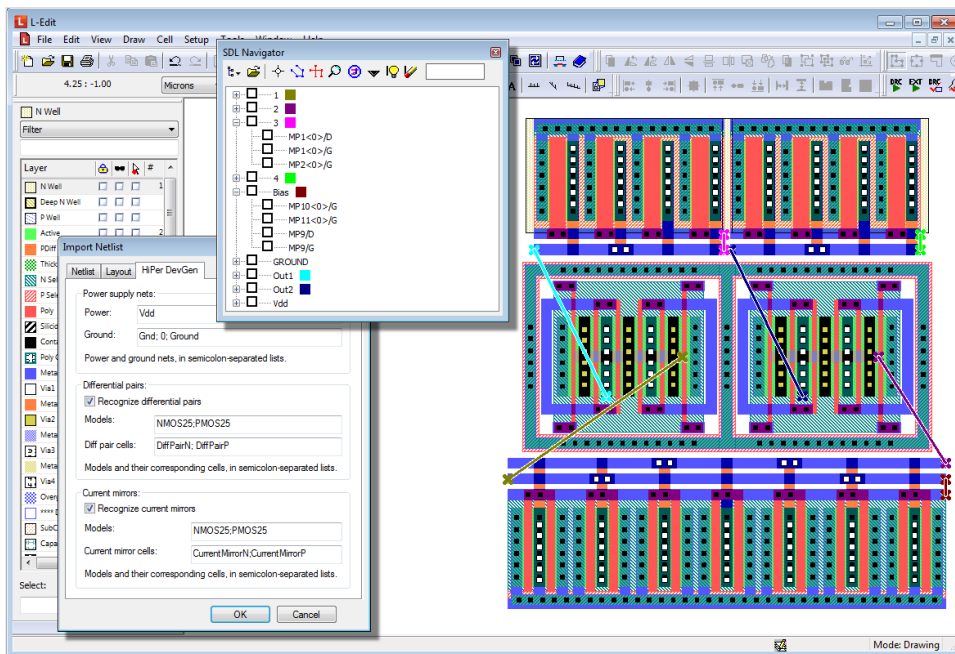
L-Edit

File Edit View Draw Cell Setup Tools Window Help

4.25 : -1.00

Microns

N Well

Filter

Layer

| Layer | # |
|---|---|
| N Well | 1 |
| Deep N Well | |
| P Well | |
| Active | 2 |
| PDiff | |
| Thick | |
| N Sel | |
| P Sel | |
| Poly | |
| Silicid | |
| Conta | |
| Poly C | |
| Meta | |
| Via1 | |
| Meta | |
| Via2 | |
| Meta | |
| Via3 | |
| Meta | |
| Via4 | |
| Overg | |
| **** | |
| SubC | |
| Capa | |

Select:

SDL Navigator

1
2
3
MP1<0>/D
MP1<0>/G
MP2<0>/G
4
Bias
MP10<0>/G
MP11<0>/G
MP9/D
MP9/G
GROUND
Out1
Out2
Vdd

Import Netlist

Netlist Layout HiPer DevGen

Power supply nets:

Power: Vdd

Ground: Gnd; 0; Ground

Power and ground nets, in semicolon-separated lists.

Differential pairs:

Recognize differential pairs

Models: NMOS25;PMOS25

Diff pair cells: DiffPairN; DiffPairP

Models and their corresponding cells, in semicolon-separated lists.

Current mirrors:

Recognize current mirrors

Models: NMOS25;PMOS25

Current mirror cells: CurrentMirrorN;CurrentMirrorP

Models and their corresponding cells, in semicolon-separated lists.

OK Cancel

DRC EXT DRC

Mode: Drawing